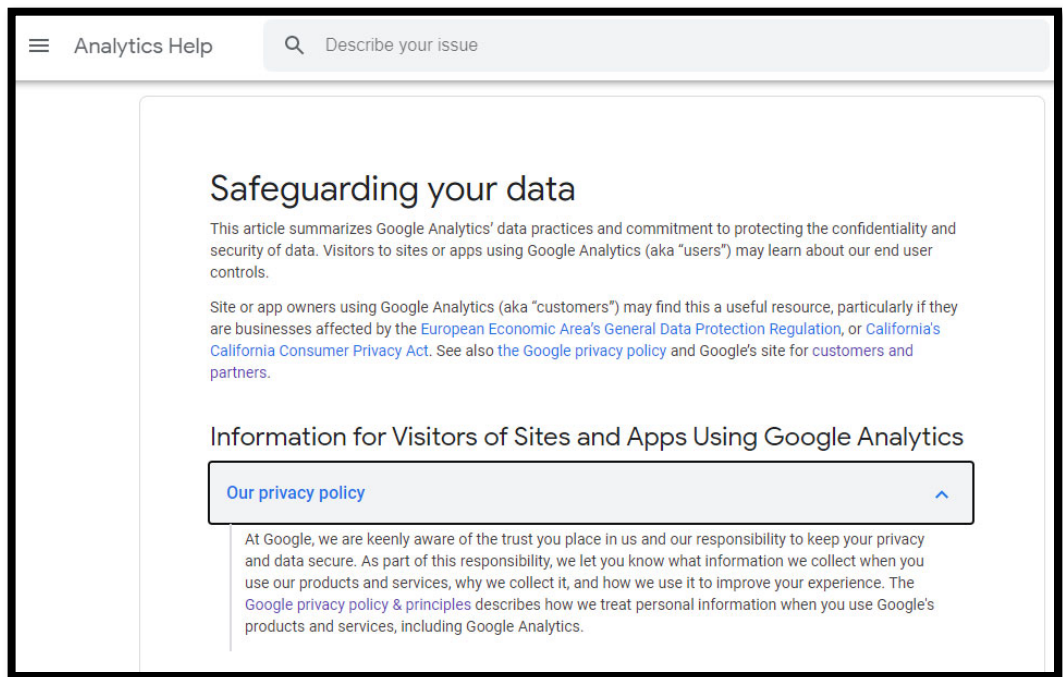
Analytics Help

Describe your issue

Safeguarding your data

This article summarizes Google Analytics' data practices and commitment to protecting the confidentiality and security of data. Visitors to sites or apps using Google Analytics (aka "users") may learn about our end user controls.

Site or app owners using Google Analytics (aka "customers") may find this a useful resource, particularly if they are businesses affected by the European Economic Area's General Data Protection Regulation, or California's California Consumer Privacy Act. See also the Google privacy policy and Google's site for customers and partners.

Information for Visitors of Sites and Apps Using Google Analytics

Our privacy policy

At Google, we are keenly aware of the trust you place in us and our responsibility to keep your privacy and data secure. As part of this responsibility, we let you know what information we collect when you use our products and services, why we collect it, and how we use it to improve your experience. The Google privacy policy & principles describes how we treat personal information when you use Google's products and services, including Google Analytics.